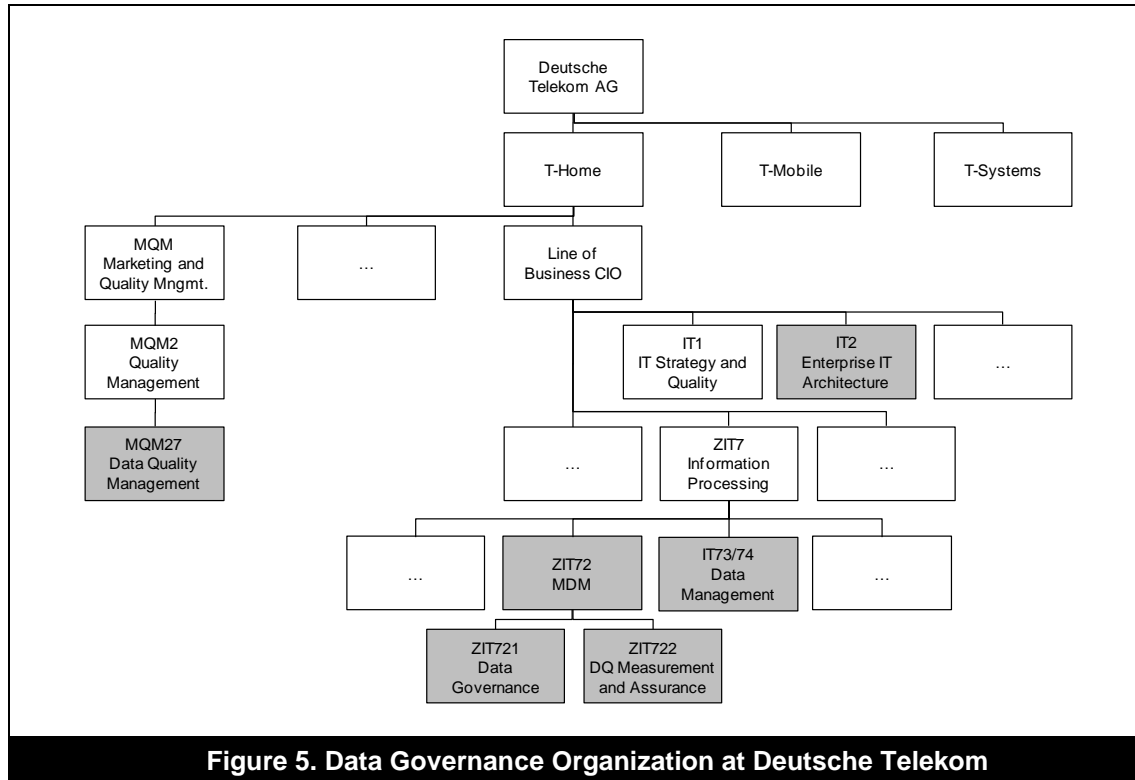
Deutsche Telekom AG

T-Home

T-Mobile

T-Systems

MQM Marketing and Quality Mngmt.

…

Line of Business CIO

MQM2 Quality Management

IT1 IT Strategy and Quality

IT2 Enterprise IT Architecture

…

MQM27 Data Quality Management

…

ZIT7 Information Processing

…

…

ZIT72 MDM

IT73/74 Data Management

…

ZIT721 Data Governance

ZIT722 DQ Measurement and Assurance

Figure 5. Data Governance Organization at Deutsche Telekom